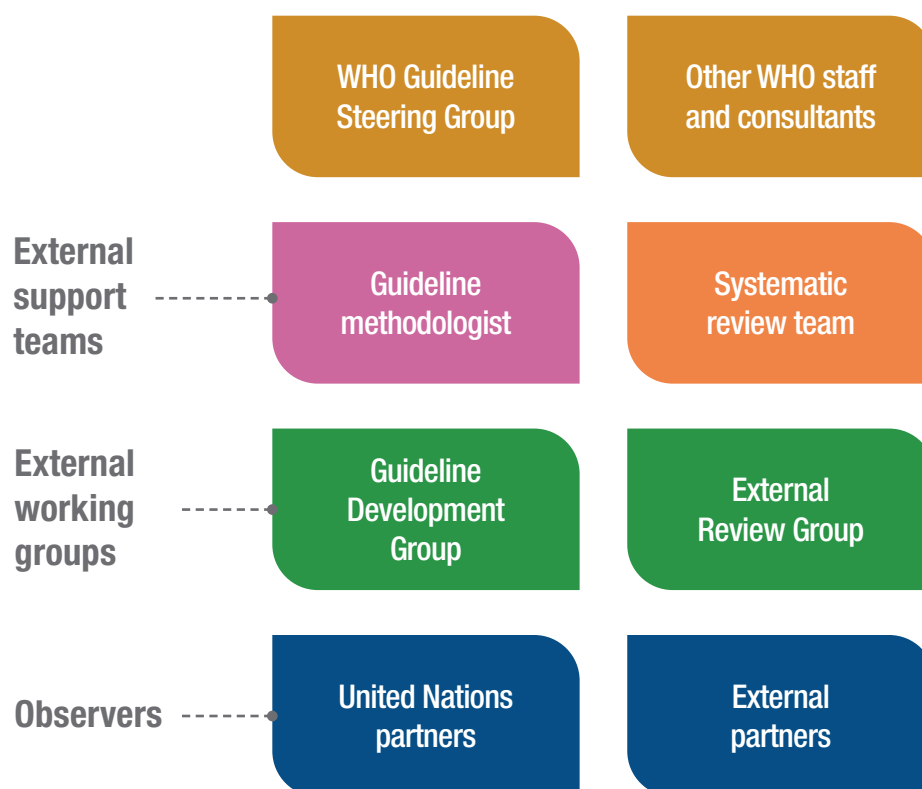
WHO Guideline Steering Group

Other WHO staff and consultants

External support teams

Guideline methodologist

Systematic review team

External working groups

Guideline Development Group

External Review Group

Observers

United Nations partners

External partners